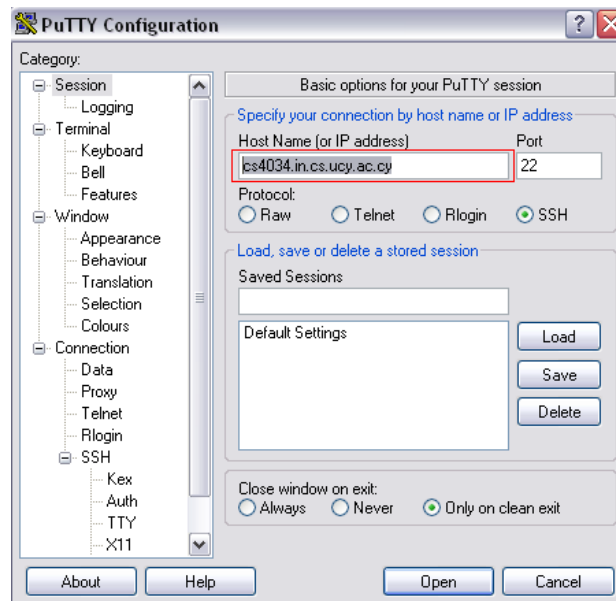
PuTTY Configuration

? ×

Category:

Session
Logging
Terminal
Keyboard
Bell
Features
Window
Appearance
Behaviour
Translation
Selection
Colours
Connection
Data
Proxy
Telnet
Rlogin
SSH
Kex
Auth
TTY
X11

Basic options for your PuTTY session

Specify your connection by host name or IP address

Host Name (or IP address)

Port

cs4034.in.cs.ucy.ac.cy

22

Protocol:

Raw Telnet Rlogin SSH

Load, save or delete a stored session

Saved Sessions

Default Settings

Load

Save

Delete

Close window on exit:

Always Never Only on clean exit

About

Help

Open

Cancel